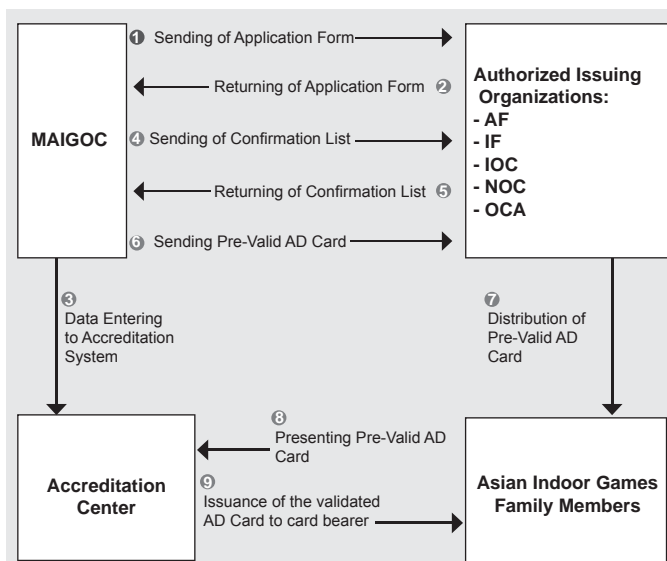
MAIGOC

❶ Sending of Application Form

Returning of Application Form ❷

❹ Sending of Confirmation List

Returning of Confirmation List ❺

❻ Sending Pre-Valid AD Card

Authorized Issuing Organizations:
- AF
- IF
- IOC
- NOC
- OCA

❸ Data Entering to Accreditation System

❼ Distribution of Pre-Valid AD Card

❽ Presenting Pre-Valid AD Card

❾ Issuance of the validated AD Card to card bearer

Accreditation Center

Asian Indoor Games Family Members